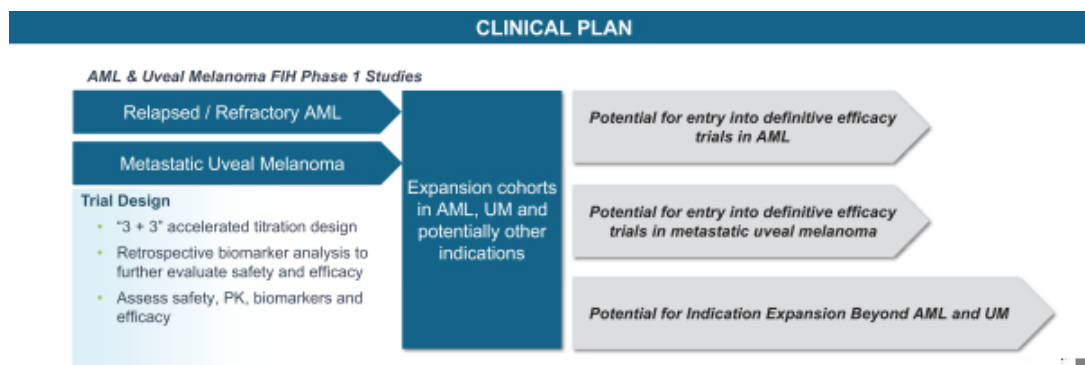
CLINICAL PLAN

AML & Uveal Melanoma FIH Phase 1 Studies

Relapsed / Refractory AML

Metastatic Uveal Melanoma

Trial Design

- "3 + 3" accelerated titration design
- Retrospective biomarker analysis to further evaluate safety and efficacy
- Assess safety, PK, biomarkers and efficacy

Expansion cohorts in AML, UM and potentially other indications

Potential for entry into definitive efficacy trials in AML

Potential for entry into definitive efficacy trials in metastatic uveal melanoma

Potential for Indication Expansion Beyond AML and UM